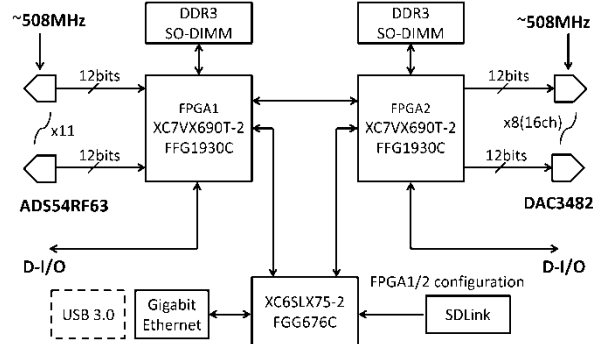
~508MHz

DDR3
SO-DIMM

DDR3
SO-DIMM

~508MHz

12bits

FPGA1
XC7VX690T-2
FFG1930C

FPGA2
XC7VX690T-2
FFG1930C

12bits

x11

x8(16ch)

12bits

12bits

ADS54RF63

DAC3482

D-I/O

D-I/O

FPGA1/2 configuration

USB 3.0

Gigabit
Ethernet

XC6SLX75-2
FGG676C

SDLink